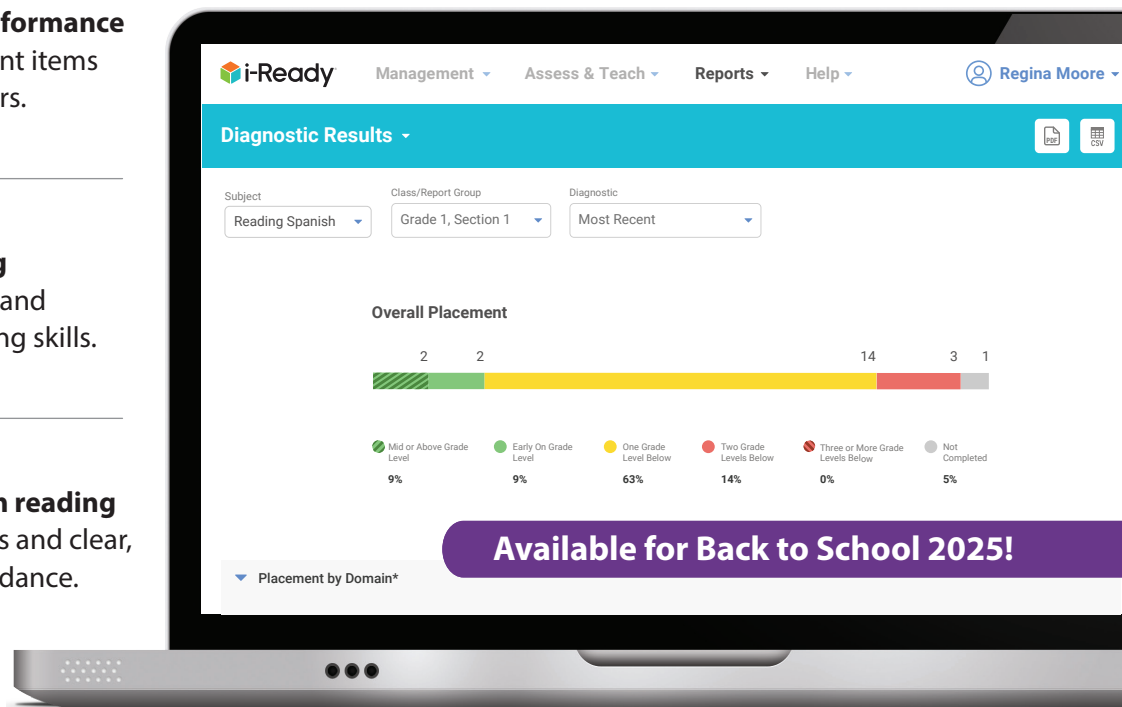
formance
nt items
rs.

g
and
ng skills.

n reading
s and clear,
dance.

i-Ready Management Assess & Teach Reports Help Regina Moore

Diagnostic Results

PDF CSV

Subject
Reading Spanish

Class/Report Group
Grade 1, Section 1

Diagnostic
Most Recent

Overall Placement

2 2 14 3 1

Mid or Above Grade Level 9%
Early On Grade Level 9%
One Grade Level Below 63%
Two Grade Levels Below 14%
Three or More Grade Levels Below 0%
Not Completed 5%

Available for Back to School 2025!

Placement by Domain*